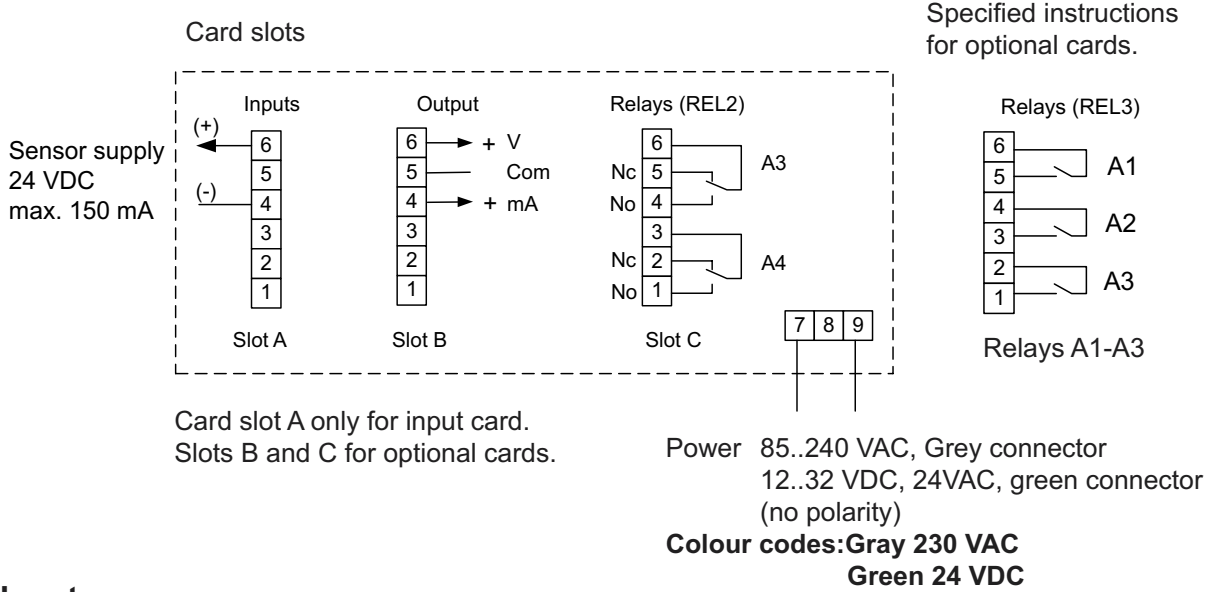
Card slots

Specified instructions for optional cards.

Inputs

(+)

Sensor supply
24 VDC
max. 150 mA

(-)

6
5
4
3
2
1

Slot A

Output

6 + V
5 Com
4 + mA
3
2
1

Slot B

Relays (REL2)

6
Nc 5
No 4
3
Nc 2
No 1

A3

A4

Slot C

7 8 9

Relays (REL3)

6
5
4
3
2
1

A1
A2
A3

Relays A1-A3

Card slot A only for input card.
Slots B and C for optional cards.

Power 85..240 VAC, Grey connector
12..32 VDC, 24VAC, green connector
(no polarity)
**Colour codes:Gray 230 VAC**
**Green 24 VDC**